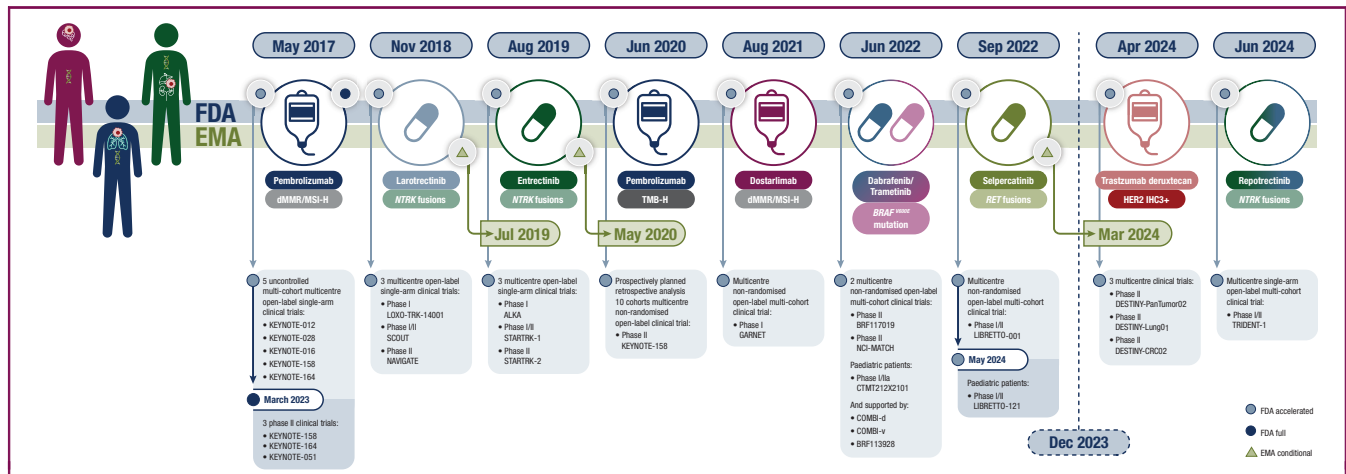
May 2017

Nov 2018

Aug 2019

Jun 2020

Aug 2021

Jun 2022

Sep 2022

Apr 2024

Jun 2024

FDA

EMA

Pembrolizumab
dMMR/MSI-H

Larotrectinib
*NTRK* fusions

Entrectinib
*NTRK* fusions

Pembrolizumab
TMB-H

Dostarlimab
dMMR/MSI-H

Dabrafenib/Trametinib
*BRAF* $^{V600E}$ mutation

Selpercatinib
*RET* fusions

Trastuzumab deruxtecan
HER2 IHC3+

Repotrectinib
*NTRK* fusions

Jul 2019

May 2020

Mar 2024

5 uncontrolled multi-cohort multicentre open-label single-arm clinical trials:
• KEYNOTE-012
• KEYNOTE-028
• KEYNOTE-016
• KEYNOTE-158
• KEYNOTE-164

March 2023

3 phase II clinical trials:
• KEYNOTE-158
• KEYNOTE-164
• KEYNOTE-051

3 multicentre open-label single-arm clinical trials:
• Phase I LOXO-TRK-14001
• Phase I/II SCOUT
• Phase II NAVIGATE

3 multicentre open-label single-arm clinical trials:
• Phase I ALKA
• Phase I/II STARTRK-1
• Phase II STARTRK-2

Prospectively planned retrospective analysis 10 cohorts multicentre non-randomised open-label clinical trial:
• Phase II KEYNOTE-158

Multicentre non-randomised open-label multi-cohort clinical trial:
• Phase I GARNET

2 multicentre non-randomised open-label multi-cohort clinical trials:
• Phase II BRF117019
• Phase II NCI-MATCH
Paediatric patients:
• Phase I/IIa CTMT212X2101
And supported by:
• COMBI-d
• COMBI-v
• BRF113928

Multicentre non-randomised open-label multi-cohort clinical trial:
• Phase I/II LIBRETTO-001

May 2024

Paediatric patients:
• Phase I/II LIBRETTO-121

Dec 2023

3 multicentre clinical trials:
• Phase II DESTINY-PanTumor02
• Phase II DESTINY-Lung01
• Phase II DESTINY-CRC02

Multicentre single-arm open-label multi-cohort clinical trial:
• Phase I/II TRIDENT-1

FDA accelerated
FDA full
EMA conditional